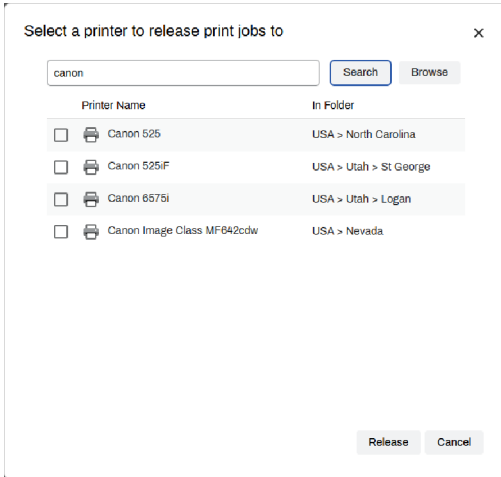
Select a printer to release print jobs to

×

canon

Search

Browse

| | Printer Name | In Folder |
|---|---|---|
| ☐ | Canon 525 | USA > North Carolina |
| ☐ | Canon 525iF | USA > Utah > St George |
| ☐ | Canon 6575i | USA > Utah > Logan |
| ☐ | Canon Image Class MF642cdw | USA > Nevada |

Release

Cancel